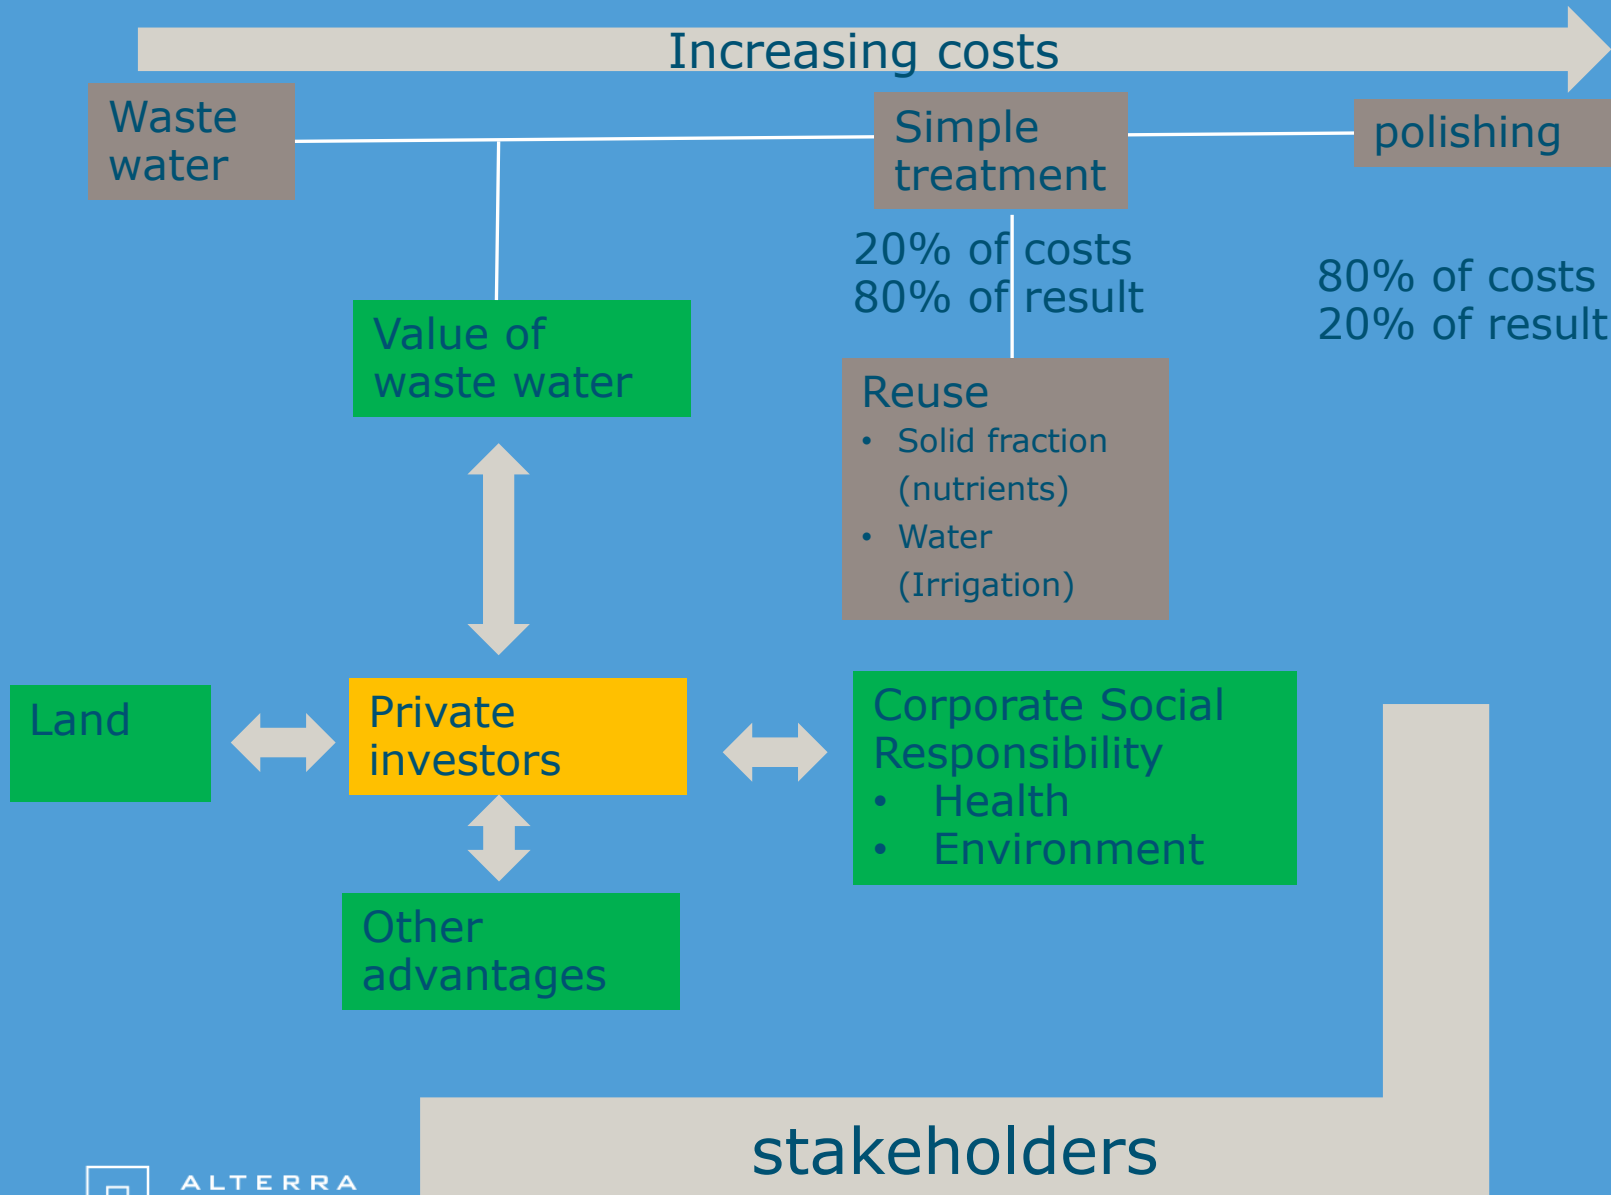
Increasing costs

Waste water

Simple treatment

polishing

20% of costs
80% of result

80% of costs
20% of result

Value of waste water

Reuse
• Solid fraction (nutrients)
• Water (Irrigation)

Land

Private investors

Corporate Social Responsibility
• Health
• Environment

Other advantages

stakeholders

ALTERRA